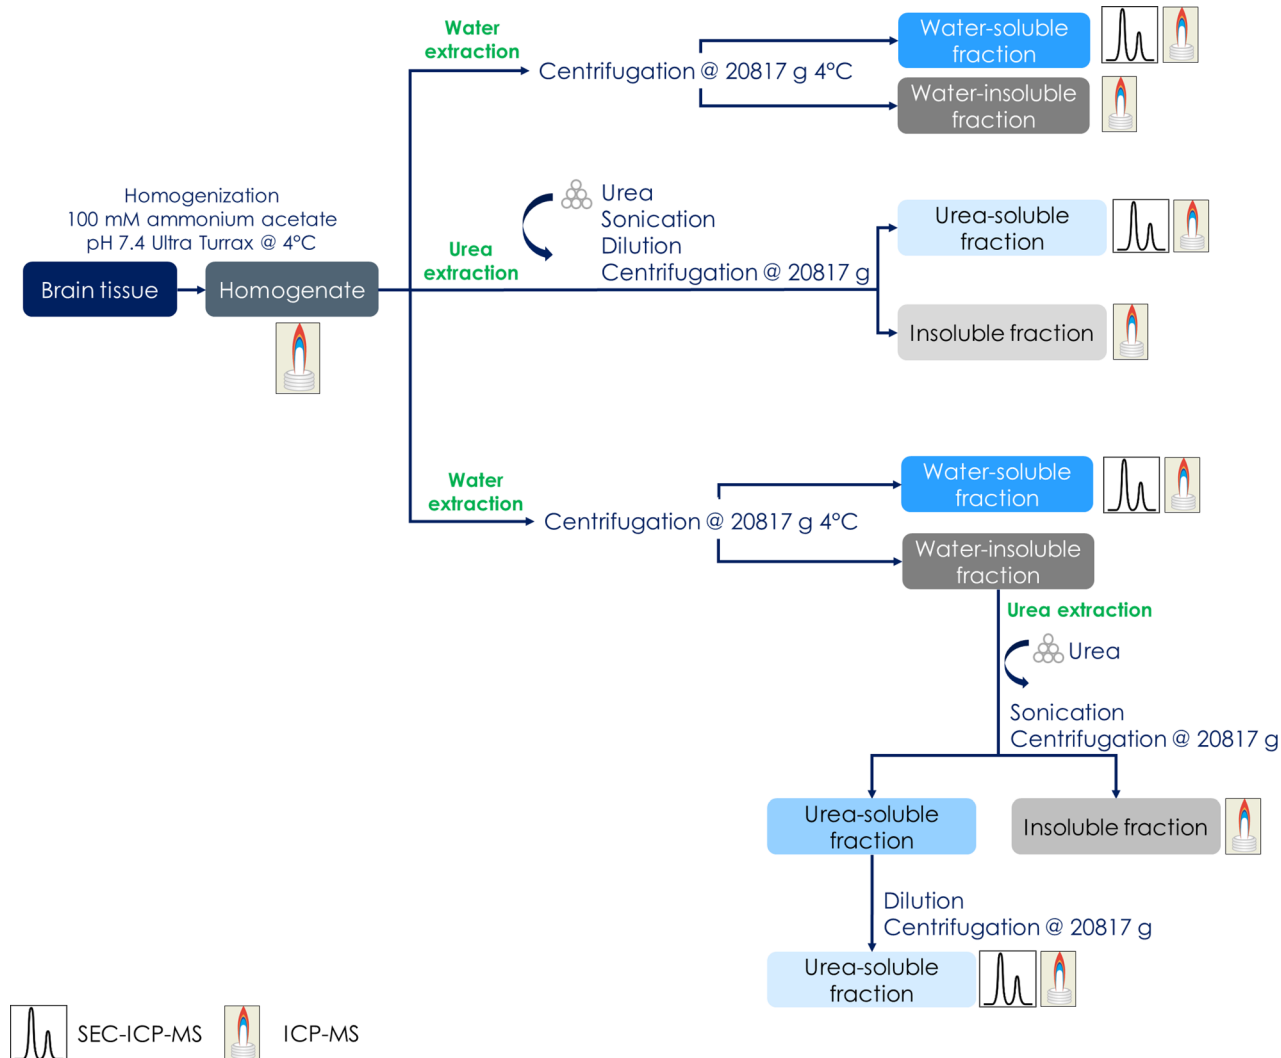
Homogenization
100 mM ammonium acetate
pH 7.4 Ultra Turrax @ 4°C

Brain tissue

Homogenate

Water extraction

Centrifugation @ 20817 g 4°C

Water-soluble fraction

Water-insoluble fraction

Urea extraction

Urea
Sonication
Dilution
Centrifugation @ 20817 g

Urea-soluble fraction

Insoluble fraction

Water extraction

Centrifugation @ 20817 g 4°C

Water-soluble fraction

Water-insoluble fraction

Urea extraction

Urea

Sonication
Centrifugation @ 20817 g

Urea-soluble fraction

Insoluble fraction

Dilution
Centrifugation @ 20817 g

Urea-soluble fraction

SEC-ICP-MS

ICP-MS